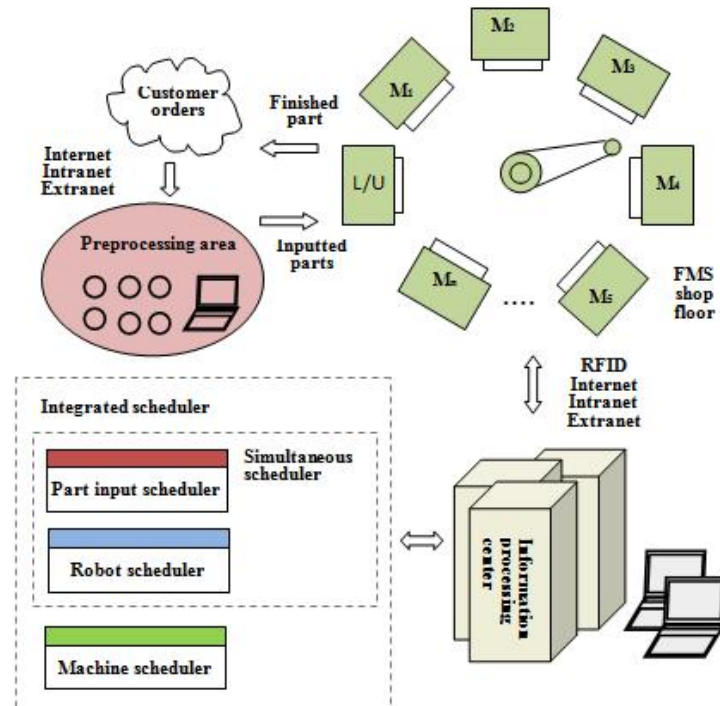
Customer orders

Finished part

Internet
Intranet
Extranet

Preprocessing area

Inputted parts

L/U

$M_1$

$M_2$

$M_3$

$M_4$

$M_n$

....

$M_5$

FMS shop floor

RFID
Internet
Intranet
Extranet

Integrated scheduler

Simultaneous scheduler

Part input scheduler

Robot scheduler

Machine scheduler

Information processing center